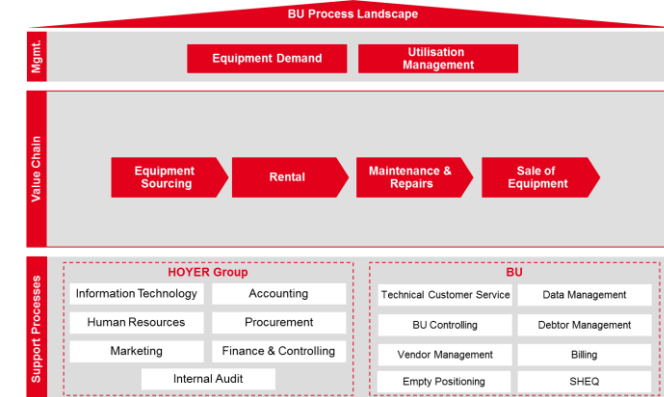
BU Process Landscape

Mgmt.

Equipment Demand

Utilisation Management

Value Chain

Equipment Sourcing

Rental

Maintenance & Repairs

Sale of Equipment

Support Processes

HOYER Group

Information Technology

Accounting

Human Resources

Procurement

Marketing

Finance & Controlling

Internal Audit

BU

Technical Customer Service

Data Management

BU Controlling

Debtor Management

Vendor Management

Billing

Empty Positioning

SHEQ